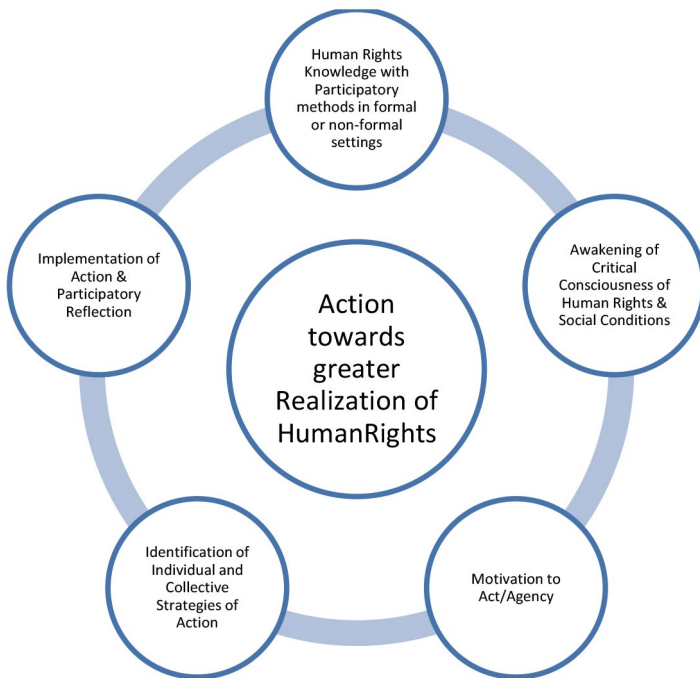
Human Rights Knowledge with Participatory methods in formal or non-formal settings

Awakening of Critical Consciousness of Human Rights & Social Conditions

Motivation to Act/Agency

Identification of Individual and Collective Strategies of Action

Implementation of Action & Participatory Reflection

Action towards greater Realization of HumanRights